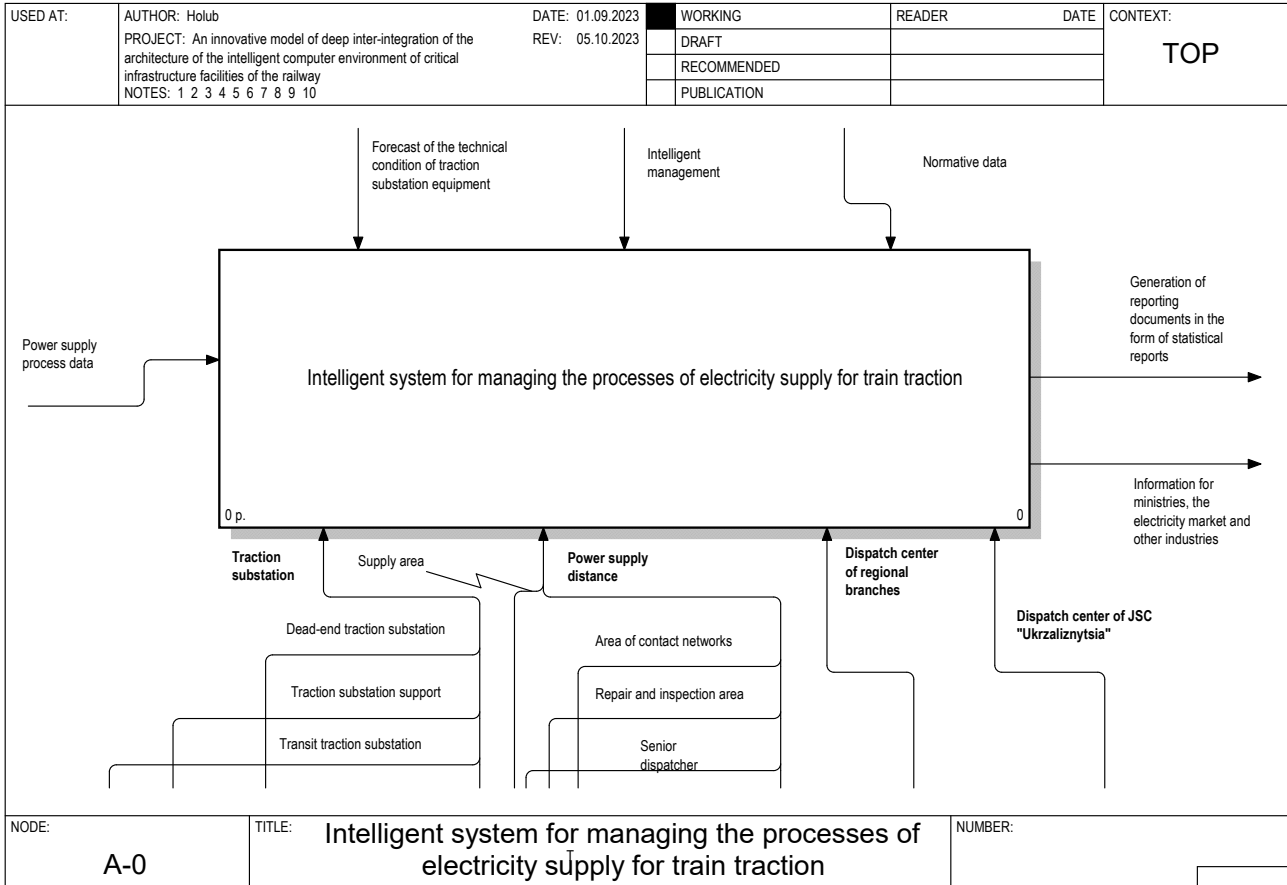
| USED AT: | AUTHOR: Holub<br>PROJECT: An innovative model of deep inter-integration of the architecture of the intelligent computer environment of critical infrastructure facilities of the railway<br>NOTES: 1 2 3 4 5 6 7 8 9 10 | DATE: 01.09.2023<br>REV: 05.10.2023 | | WORKING | READER | DATE | CONTEXT: |
|---|---|---|---|---|---|---|---|
| | | | | DRAFT | | | TOP |
| | | | | RECOMMENDED | | | |
| | | | | PUBLICATION | | | |

Forecast of the technical condition of traction substation equipment

Intelligent management

Normative data

Power supply process data

Intelligent system for managing the processes of electricity supply for train traction

Generation of reporting documents in the form of statistical reports

Information for ministries, the electricity market and other industries

0 p.

0

Traction substation

Supply area

Power supply distance

Dispatch center of regional branches

Dispatch center of JSC "Ukrzaliznytsia"

Dead-end traction substation

Area of contact networks

Traction substation support

Repair and inspection area

Transit traction substation

Senior dispatcher

| NODE: | TITLE: | NUMBER: |
|---|---|---|
| A-0 | Intelligent system for managing the processes of electricity supply for train traction | |